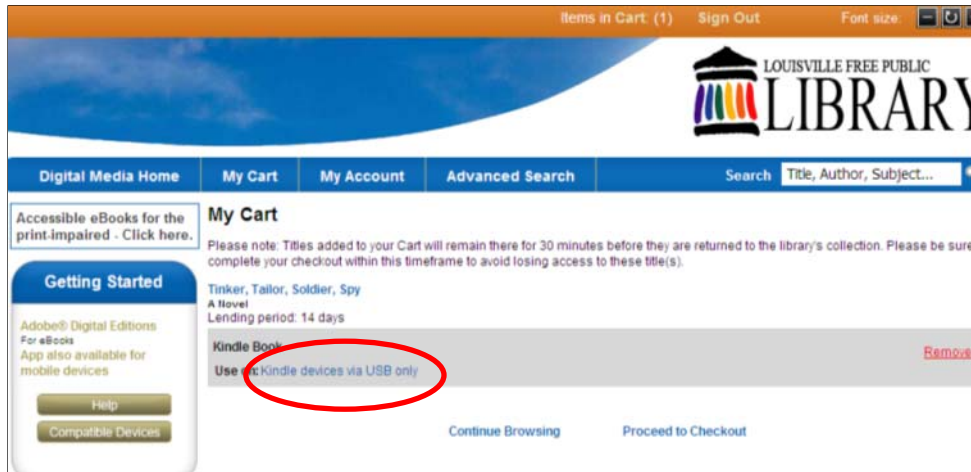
Items in Cart: (1) Sign Out Font size:

LOUISVILLE FREE PUBLIC
LIBRARY

Digital Media Home My Cart My Account Advanced Search Search Title, Author, Subject...

Accessible eBooks for the print-impaired - Click here.

Getting Started

Adobe® Digital Editions
For eBooks
App also available for mobile devices

Help
Compatible Devices

My Cart

Please note: Titles added to your Cart will remain there for 30 minutes before they are returned to the library's collection. Please be sure complete your checkout within this timeframe to avoid losing access to these title(s).

Tinker, Tailor, Soldier, Spy
A Novel
Lending period: 14 days

Kindle Book
Use on: Kindle devices via USB only

Remove

Continue Browsing Proceed to Checkout